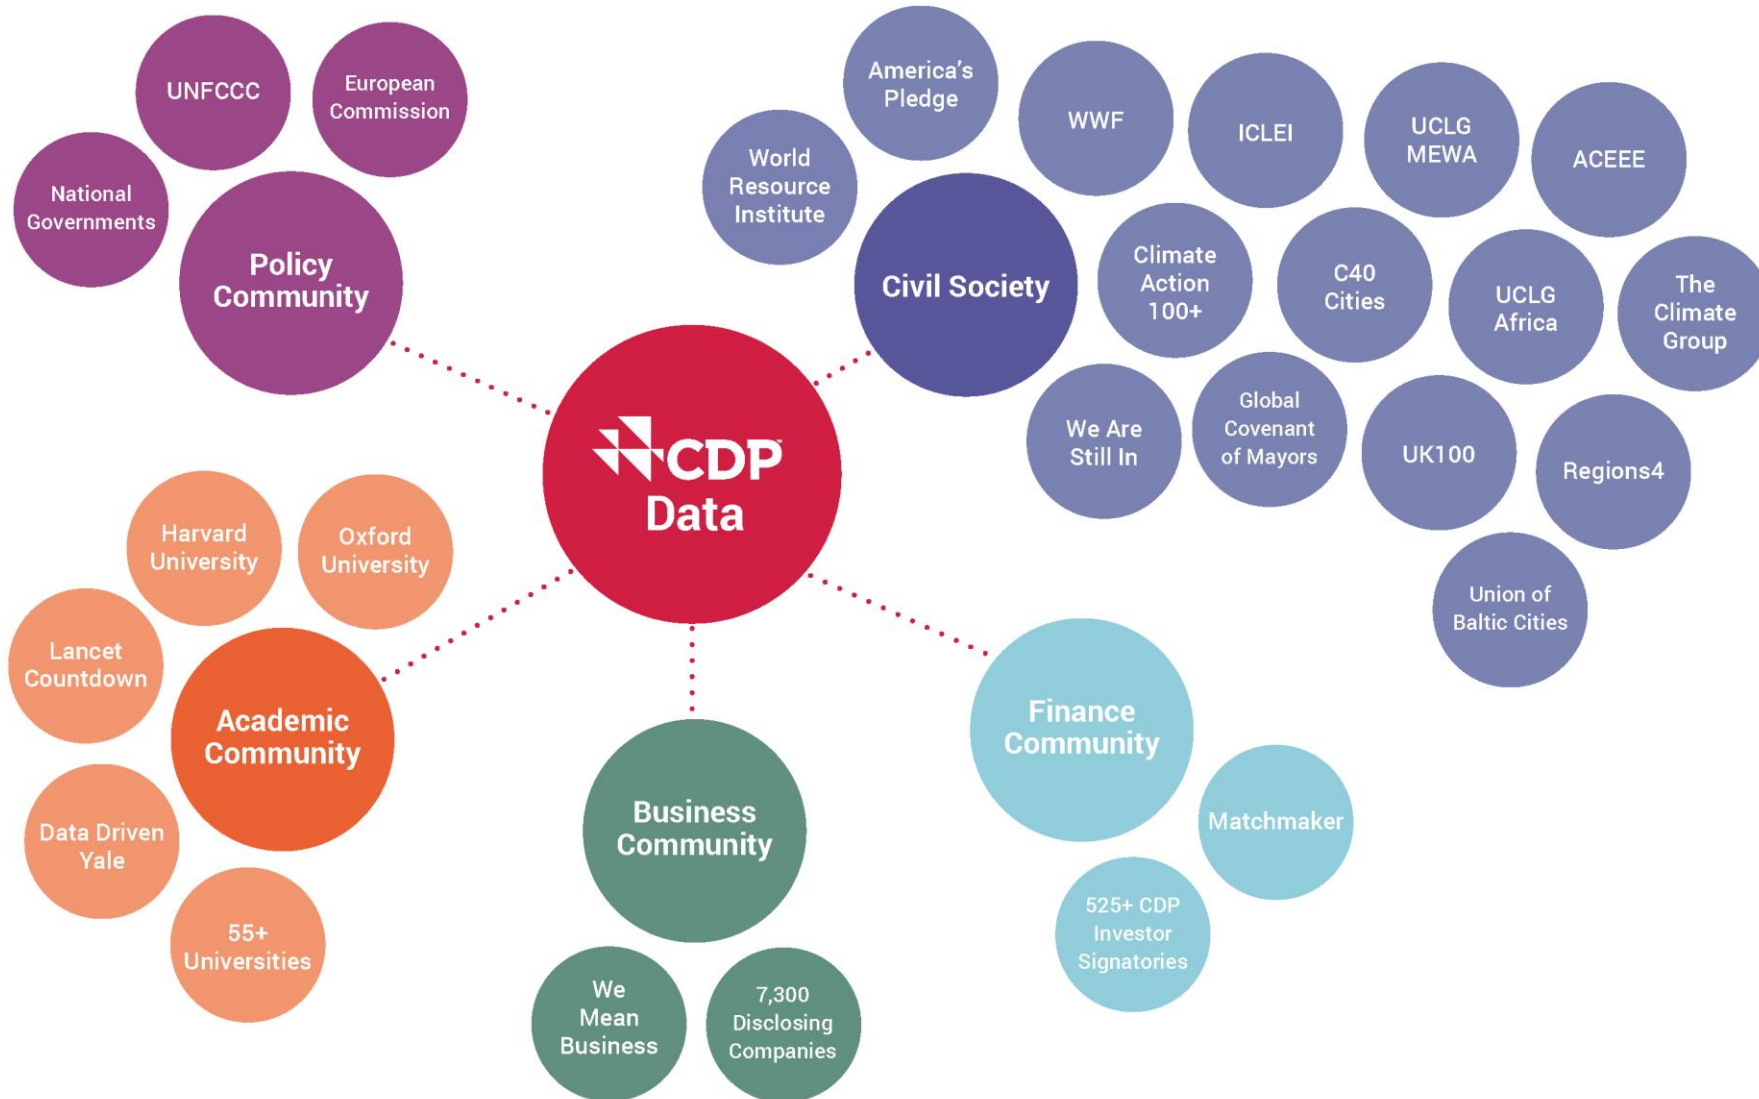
UNFCCC
European Commission
National Governments
Policy Community

America's Pledge
WWF
ICLEI
UCLG MEWA
ACEEE
World Resource Institute
Civil Society
Climate Action 100+
C40 Cities
UCLG Africa
The Climate Group
We Are Still In
Global Covenant of Mayors
UK100
Regions4
Union of Baltic Cities

CDP
Data

Harvard University
Oxford University
Lancet Countdown
Academic Community
Data Driven Yale
55+ Universities

Business Community
We Mean Business
7,300 Disclosing Companies

Finance Community
Matchmaker
525+ CDP Investor Signatories